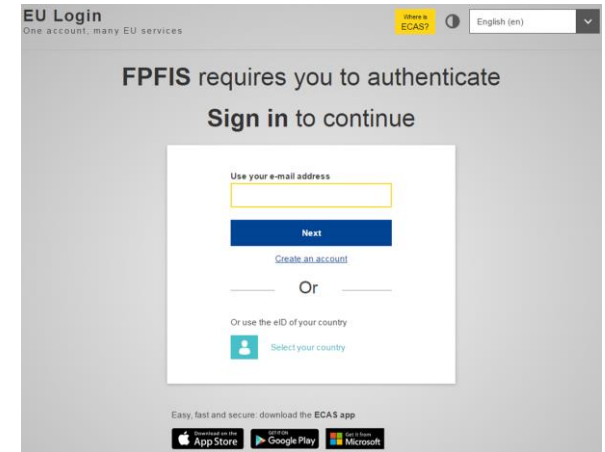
EU Login
One account, many EU services

Where is ECAS?

English (en)

FPFIS requires you to authenticate

Sign in to continue

Use your e-mail address

Next

Create an account

Or

Or use the eID of your country

Select your country

Easy, fast and secure: download the ECAS app

Download on the App Store

GET IT ON Google Play

Get it from Microsoft